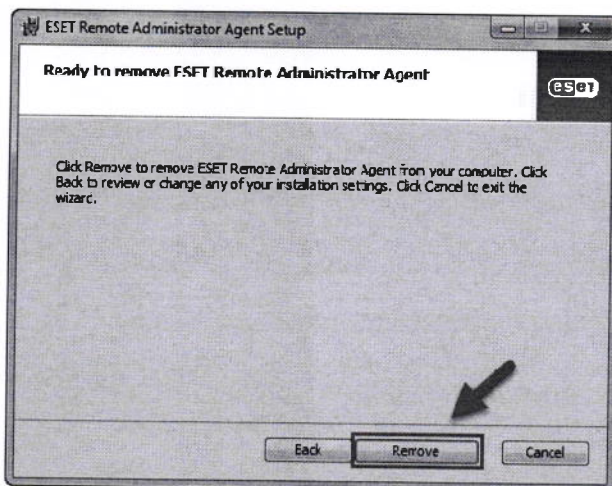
ESET Remote Administrator Agent Setup

Ready to remove ESET Remote Administrator Agent

eset

Click Remove to remove ESET Remote Administrator Agent from your computer. Click Back to review or change any of your installation settings. Click Cancel to exit the wizard.

Back
Remove
Cancel